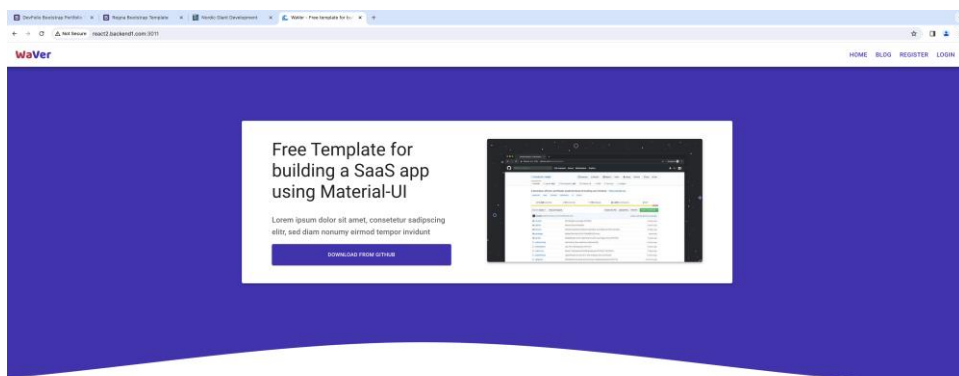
DevFolio Bootstrap Portfolio × Regna Bootstrap Template × Nordic Giant Development × WaVer - Free template for bu × +

Not Secure react2.backend1.com:3011

WaVer

HOME BLOG REGISTER LOGIN

Free Template for building a SaaS app using Material-UI

Lorem ipsum dolor sit amet, consetetur sadipscing elitr, sed diam nonumy eirmod tempor invidunt

DOWNLOAD FROM GITHUB